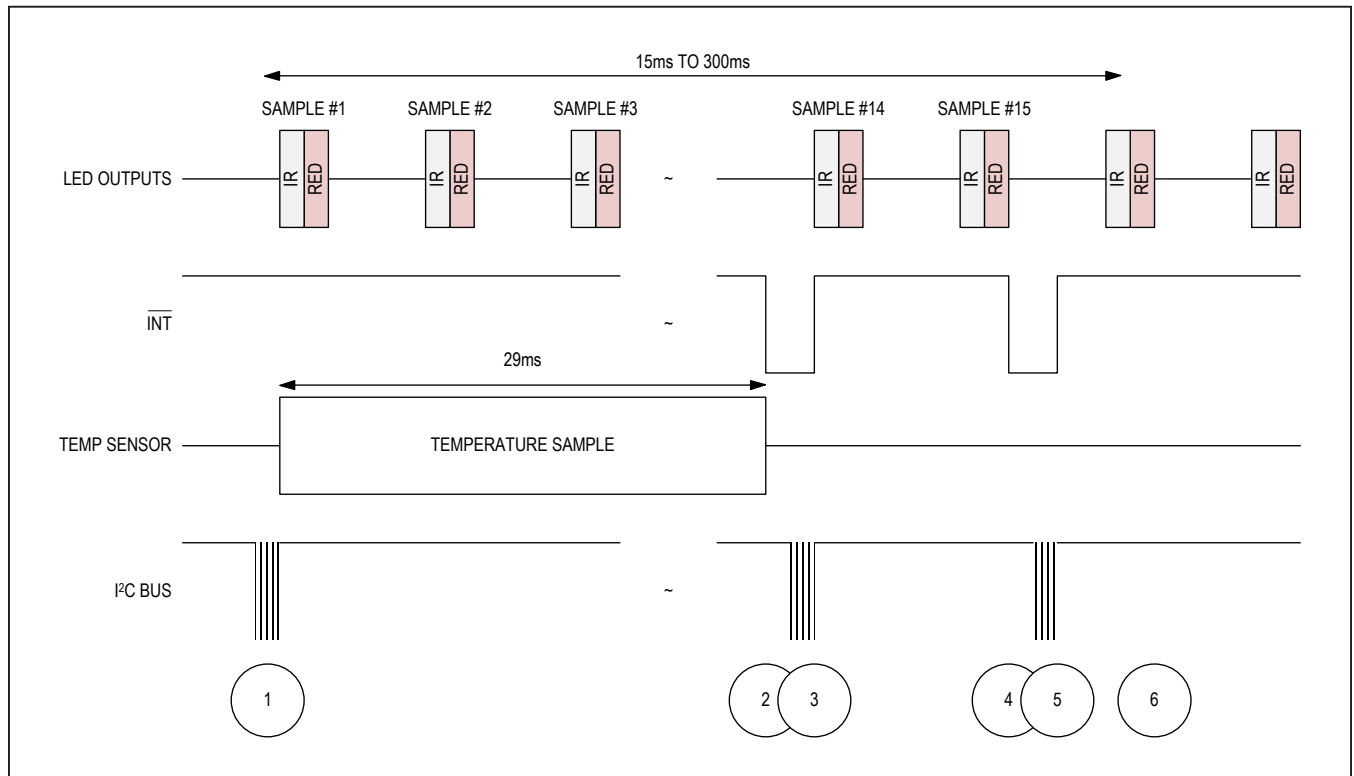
15ms TO 300ms

SAMPLE #1
SAMPLE #2
SAMPLE #3
SAMPLE #14
SAMPLE #15

LED OUTPUTS
IR RED
IR RED
IR RED
~
IR RED
IR RED
IR RED
IR RED

$\overline{INT}$
~

29ms

TEMP SENSOR
TEMPERATURE SAMPLE

I²C BUS
~

1
2
3
4
5
6